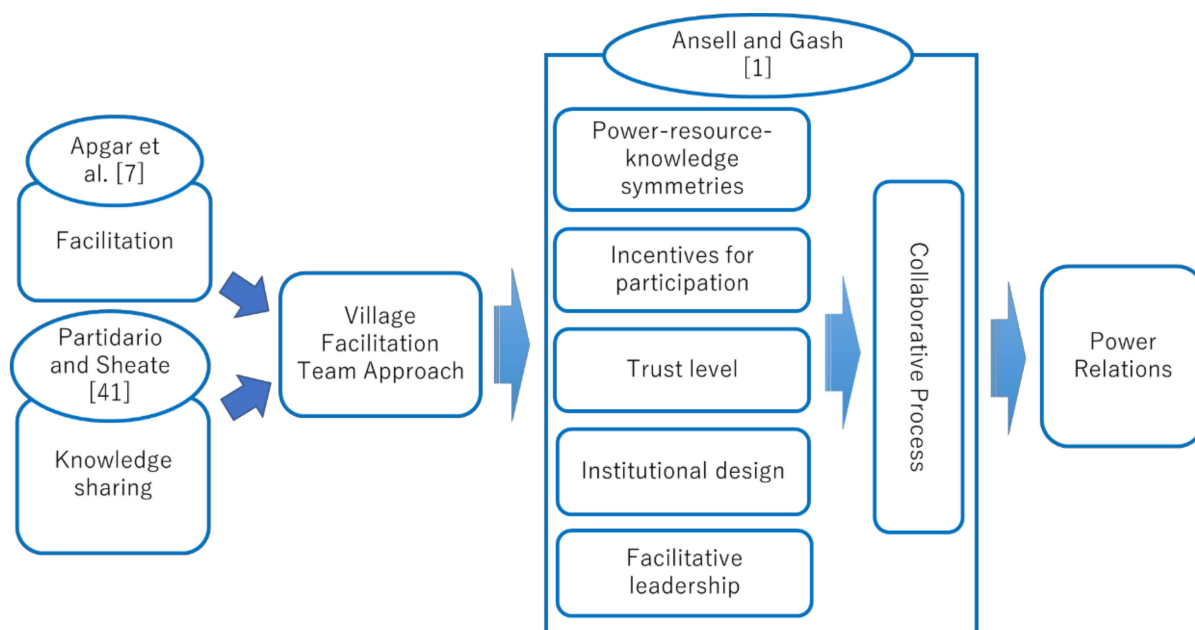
Apgar et al. [7]

Facilitation

Partidario and Sheate [41]

Knowledge sharing

Village Facilitation Team Approach

Ansell and Gash [1]

Power-resource-knowledge symmetries

Incentives for participation

Trust level

Institutional design

Facilitative leadership

Collaborative Process

Power Relations